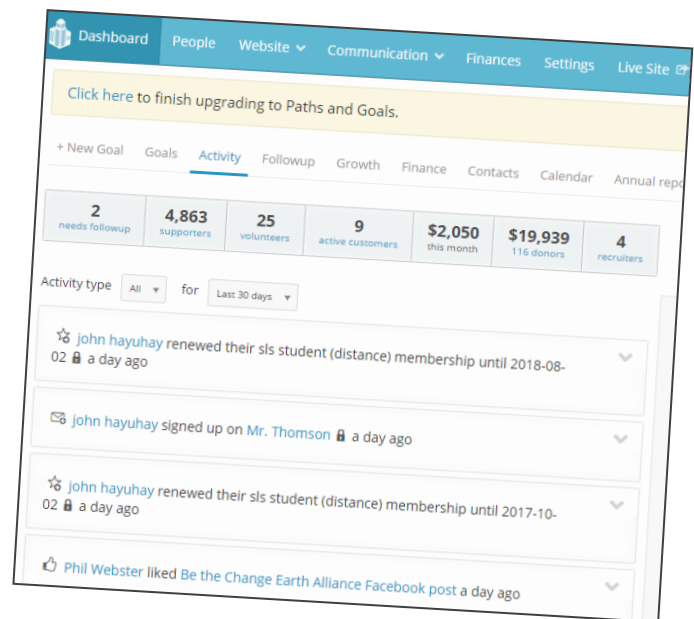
Dashboard People Website Communication Finances Settings Live Site

Click here to finish upgrading to Paths and Goals.

+ New Goal Goals Activity Followup Growth Finance Contacts Calendar Annual repo

| 2 needs followup | 4,863 supporters | 25 volunteers | 9 active customers | $2,050 this month | $19,939 116 donors | 4 recruiters |
|---|---|---|---|---|---|---|

Activity type All for Last 30 days

john hayuhay renewed their sls student (distance) membership until 2018-08-02 a day ago

john hayuhay signed up on Mr. Thomson a day ago

john hayuhay renewed their sls student (distance) membership until 2017-10-02 a day ago

Phil Webster liked Be the Change Earth Alliance Facebook post a day ago